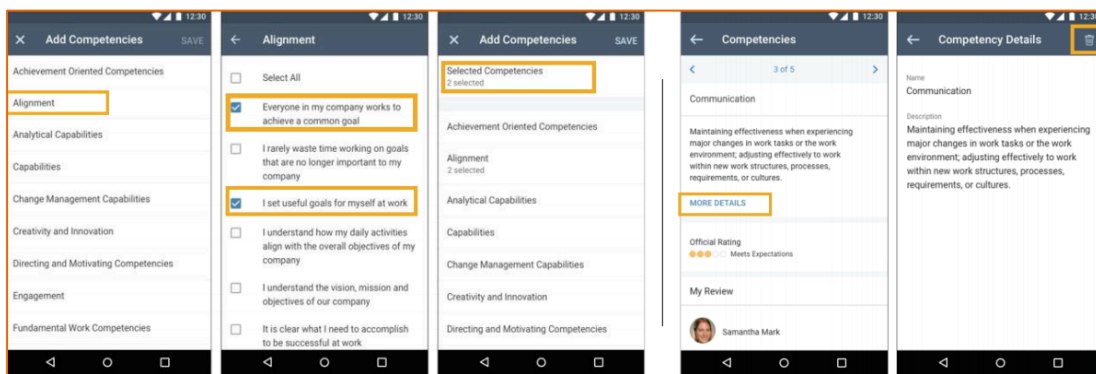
12:30
Add Competencies
SAVE
Achievement Oriented Competencies
Alignment
Analytical Capabilities
Capabilities
Change Management Capabilities
Creativity and Innovation
Directing and Motivating Competencies
Engagement
Fundamental Work Competencies

12:30
Alignment
Select All
Everyone in my company works to achieve a common goal
I rarely waste time working on goals that are no longer important to my company
I set useful goals for myself at work
I understand how my daily activities align with the overall objectives of my company
I understand the vision, mission and objectives of our company
It is clear what I need to accomplish to be successful at work

12:30
Add Competencies
SAVE
Selected Competencies
2 selected
Achievement Oriented Competencies
Alignment
2 selected
Analytical Capabilities
Capabilities
Change Management Capabilities
Creativity and Innovation
Directing and Motivating Competencies

12:30
Competencies
3 of 5
Communication
Maintaining effectiveness when experiencing major changes in work tasks or the work environment; adjusting effectively to work within new work structures, processes, requirements, or cultures.
MORE DETAILS
Official Rating
Meets Expectations
My Review
Samantha Mark

12:3
Competency Details
Name
Communication
Description
Maintaining effectiveness when experiencing major changes in work tasks or the work environment; adjusting effectively to work within new work structures, processes, requirements, or cultures.